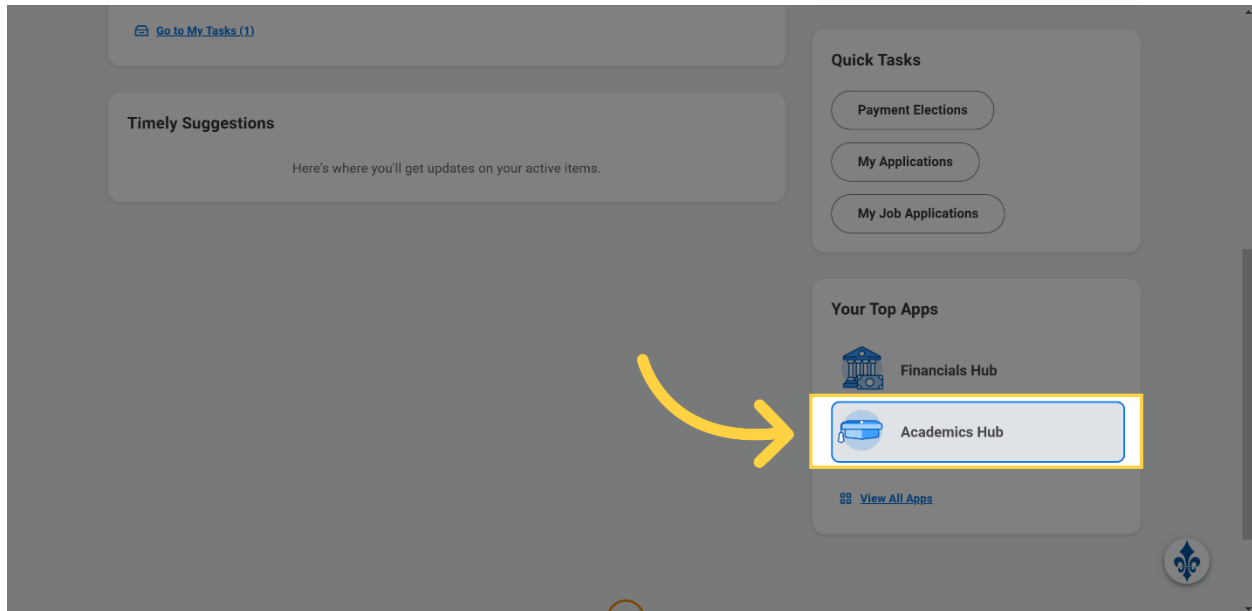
Go to My Tasks (1)

Timely Suggestions

Here's where you'll get updates on your active items.

Quick Tasks

Payment Elections

My Applications

My Job Applications

Your Top Apps

Financials Hub

Academics Hub

View All Apps